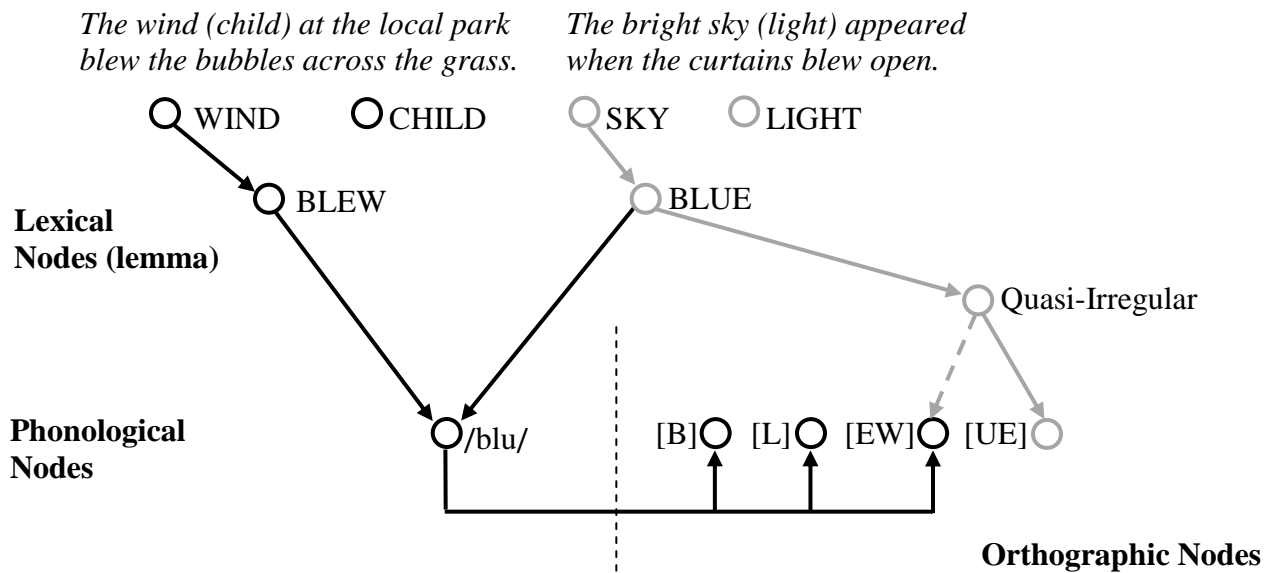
The wind (child) at the local park blew the bubbles across the grass.

The bright sky (light) appeared when the curtains blew open.

WIND CHILD SKY LIGHT

Lexical Nodes (lemma)

BLEW BLUE

Quasi-Irregular

Phonological Nodes

/blu/ [B] [L] [EW] [UE]

Orthographic Nodes